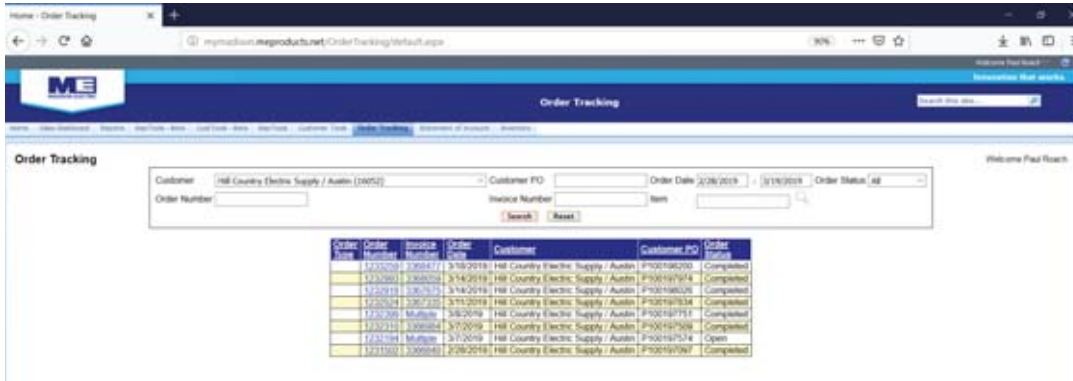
Home - Order Tracking

mymadison.meproducts.net/OrderTracking/default.aspx

90%

Welcome Paul Roach

Innovation that works.

ME

Order Tracking

Search this site...

Home · View Dashboard · Reports · StarTrak - Beta · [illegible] · Customer Tools · Order Tracking · Statement of Account · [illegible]

Order Tracking

Welcome Paul Roach

Customer Hill Country Electric Supply / Austin (16052)

Customer PO

Order Date 2/28/2019 - 3/19/2019

Order Status All

Order Number

Invoice Number

Item

Search Reset

| Order Type | Order Number | Invoice Number | Order Date | Customer | Customer PO | Order Status |
|---|---|---|---|---|---|---|
| | 1232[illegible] | 3368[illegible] | 3/18/2019 | Hill Country Electric Supply / Austin | P100198200 | Completed |
| | 12329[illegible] | 3368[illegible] | 3/14/2019 | Hill Country Electric Supply / Austin | P100197974 | Completed |
| | 1232919 | 3367675 | 3/14/2019 | Hill Country Electric Supply / Austin | P100198026 | Completed |
| | 1232624 | 3367320 | 3/11/2019 | Hill Country Electric Supply / Austin | P100197834 | Completed |
| | 1232390 | Multiple | 3/8/2019 | Hill Country Electric Supply / Austin | P100197751 | Completed |
| | 1232310 | 3366954 | 3/7/2019 | Hill Country Electric Supply / Austin | P100197509 | Completed |
| | 1232194 | Multiple | 3/7/2019 | Hill Country Electric Supply / Austin | P100197574 | Open |
| | 1231502 | 3366040 | 2/28/2019 | Hill Country Electric Supply / Austin | P100197097 | Completed |